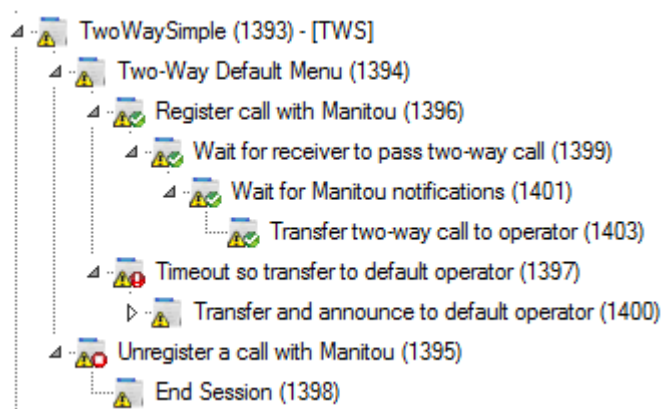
TwoWaySimple (1393) - [TWS]
Two-Way Default Menu (1394)
Register call with Manitou (1396)
Wait for receiver to pass two-way call (1399)
Wait for Manitou notifications (1401)
Transfer two-way call to operator (1403)
Timeout so transfer to default operator (1397)
Transfer and announce to default operator (1400)
Unregister a call with Manitou (1395)
End Session (1398)